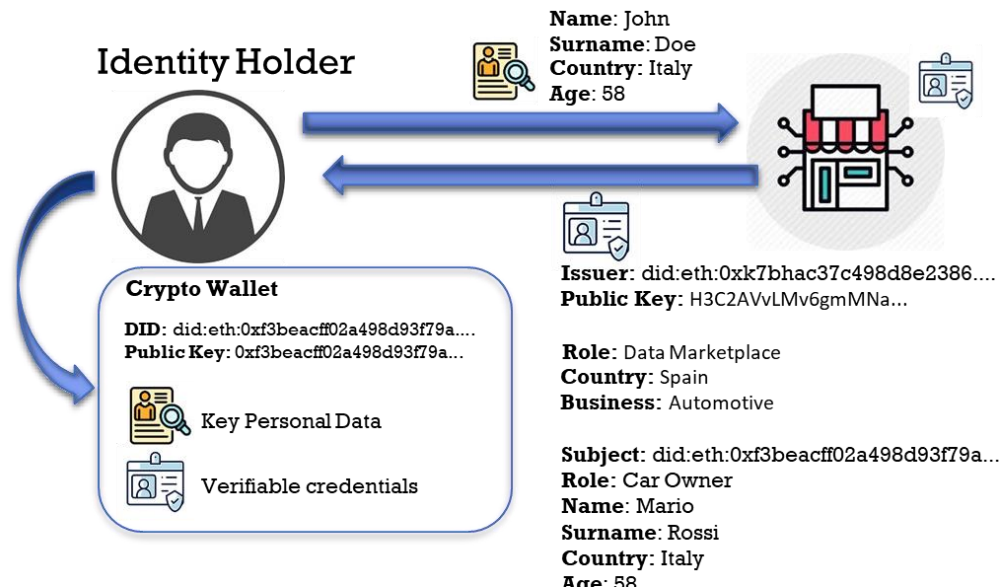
Identity Holder

Name: John
Surname: Doe
Country: Italy
Age: 58

Crypto Wallet

DID: did:eth:0xf3beacff02a498d93f79a....
Public Key: 0xf3beacff02a498d93f79a...

Key Personal Data

Verifiable credentials

Issuer: did:eth:0xk7bhac37c498d8e2386....
Public Key: H3C2AVvLMv6gmMNa...

Role: Data Marketplace
Country: Spain
Business: Automotive

Subject: did:eth:0xf3beacff02a498d93f79a...
Role: Car Owner
Name: Mario
Surname: Rossi
Country: Italy
Age: 58